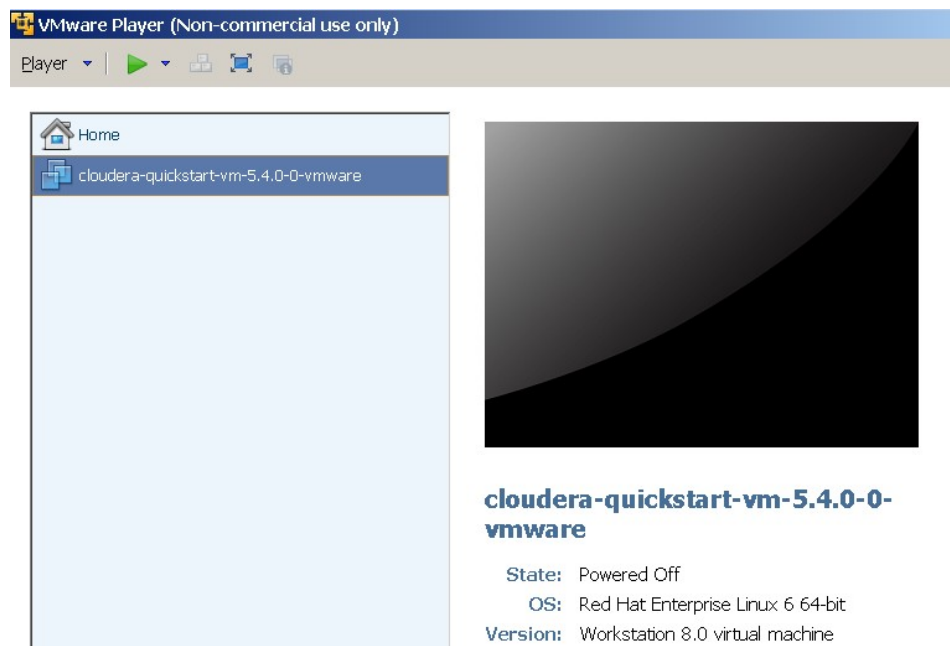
VMware Player (Non-commercial use only)

Player

Home

cloudera-quickstart-vm-5.4.0-0-vmware

cloudera-quickstart-vm-5.4.0-0-vmware

State: Powered Off
OS: Red Hat Enterprise Linux 6 64-bit
Version: Workstation 8.0 virtual machine